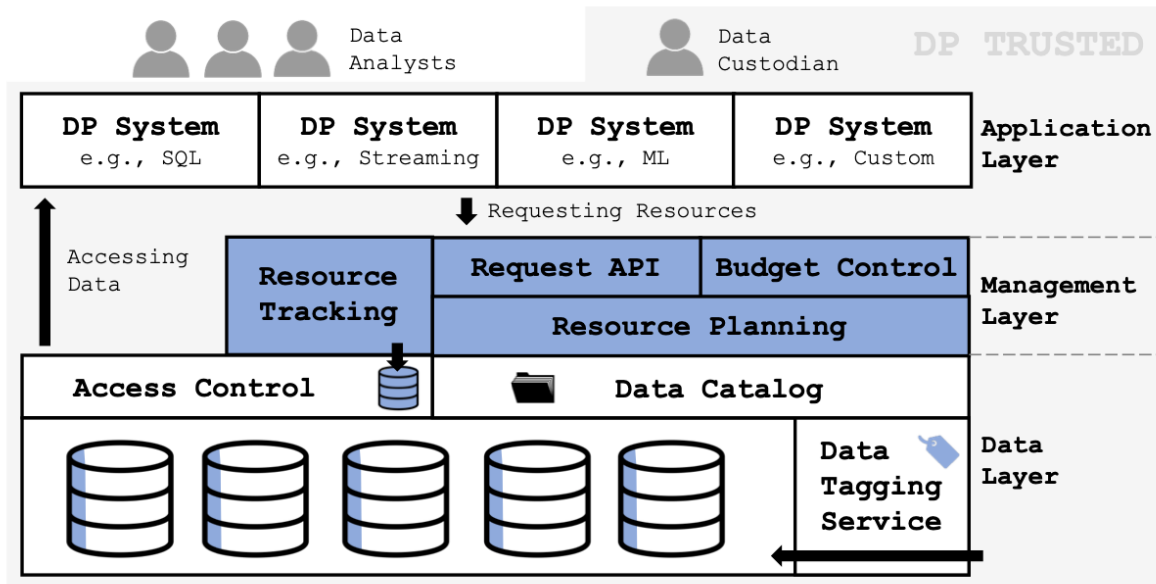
Data Analysts

Data Custodian

DP TRUSTED

DP System
e.g., SQL

DP System
e.g., Streaming

DP System
e.g., ML

DP System
e.g., Custom

Application Layer

Requesting Resources

Accessing Data

Resource Tracking

Request API

Budget Control

Resource Planning

Management Layer

Access Control

Data Catalog

Data Tagging Service

Data Layer